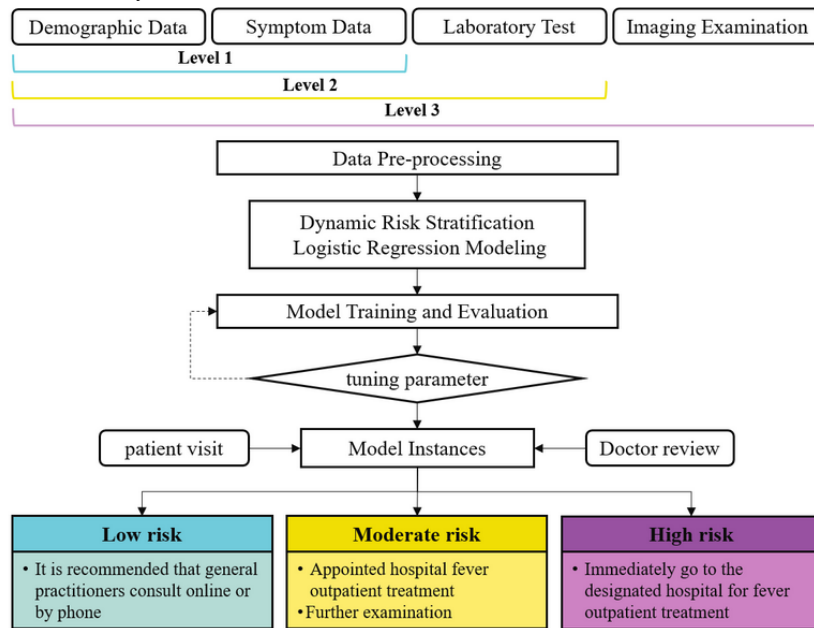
Demographic Data

Symptom Data

Laboratory Test

Imaging Examination

Level 1

Level 2

Level 3

Data Pre-processing

Dynamic Risk Stratification
Logistic Regression Modeling

Model Training and Evaluation

tuning parameter

patient visit

Model Instances

Doctor review

Low risk

• It is recommended that general practitioners consult online or by phone

Moderate risk

• Appointed hospital fever outpatient treatment
•Further examination

High risk

• Immediately go to the designated hospital for fever outpatient treatment